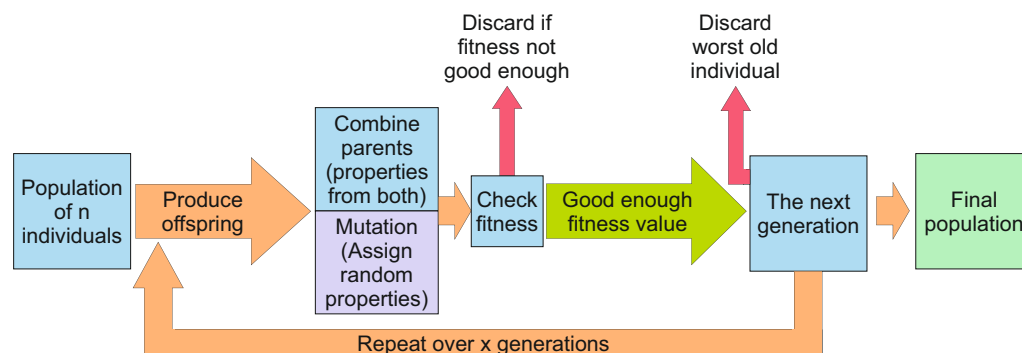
Discard if fitness not good enough

Discard worst old individual

Population of n individuals

Produce offspring

Combine parents (properties from both)

Mutation (Assign random properties)

Check fitness

Good enough fitness value

The next generation

Final population

Repeat over x generations